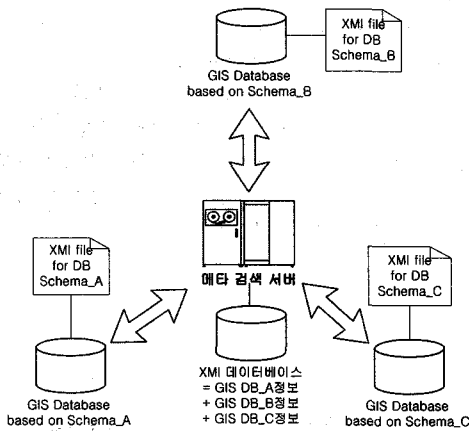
XMI file for DB Schema_B

GIS Database based on Schema_B

메타 검색 서버

XMI file for DB Schema_A

XMI file for DB Schema_C

XMI 데이터베이스
= GIS DB_A정보
+ GIS DB_B정보
+ GIS DB_C정보

GIS Database based on Schema_A

GIS Database based on Schema_C